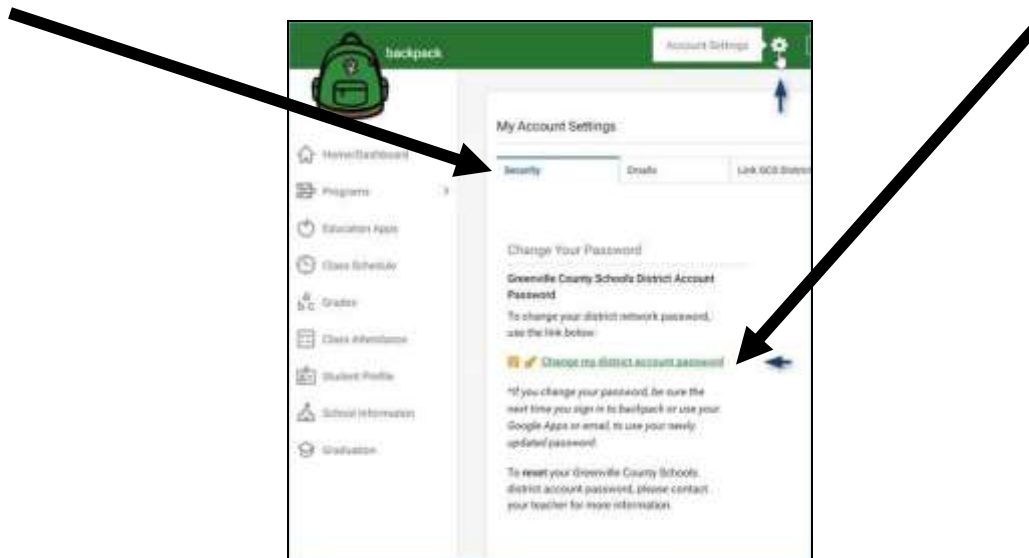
backpack

Account Settings

My Account Settings

Security | Emails | Link GCS Stude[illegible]

Home/Dashboard

Programs

Education Apps

Class Schedule

Grades

Class Attendance

Student Profile

School Information

Graduation

Change Your Password

Greenville County Schools District Account Password

To change your district network password, use the link below:

Change my district account password

*If you change your password, be sure the next time you sign in to backpack or use your Google Apps or email, to use your newly updated password.

To reset your Greenville County Schools district account password, please contact your teacher for more information.